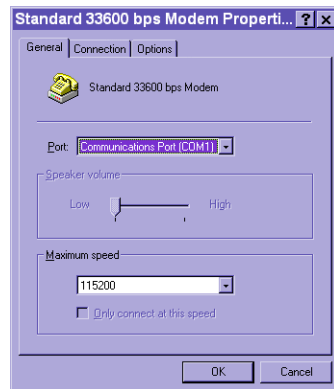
Standard 33600 bps Modem Properti...

General
Connection
Options

Standard 33600 bps Modem

Port: Communications Port (COM1)

Speaker volume
Low
High

Maximum speed
115200

Only connect at this speed

OK
Cancel